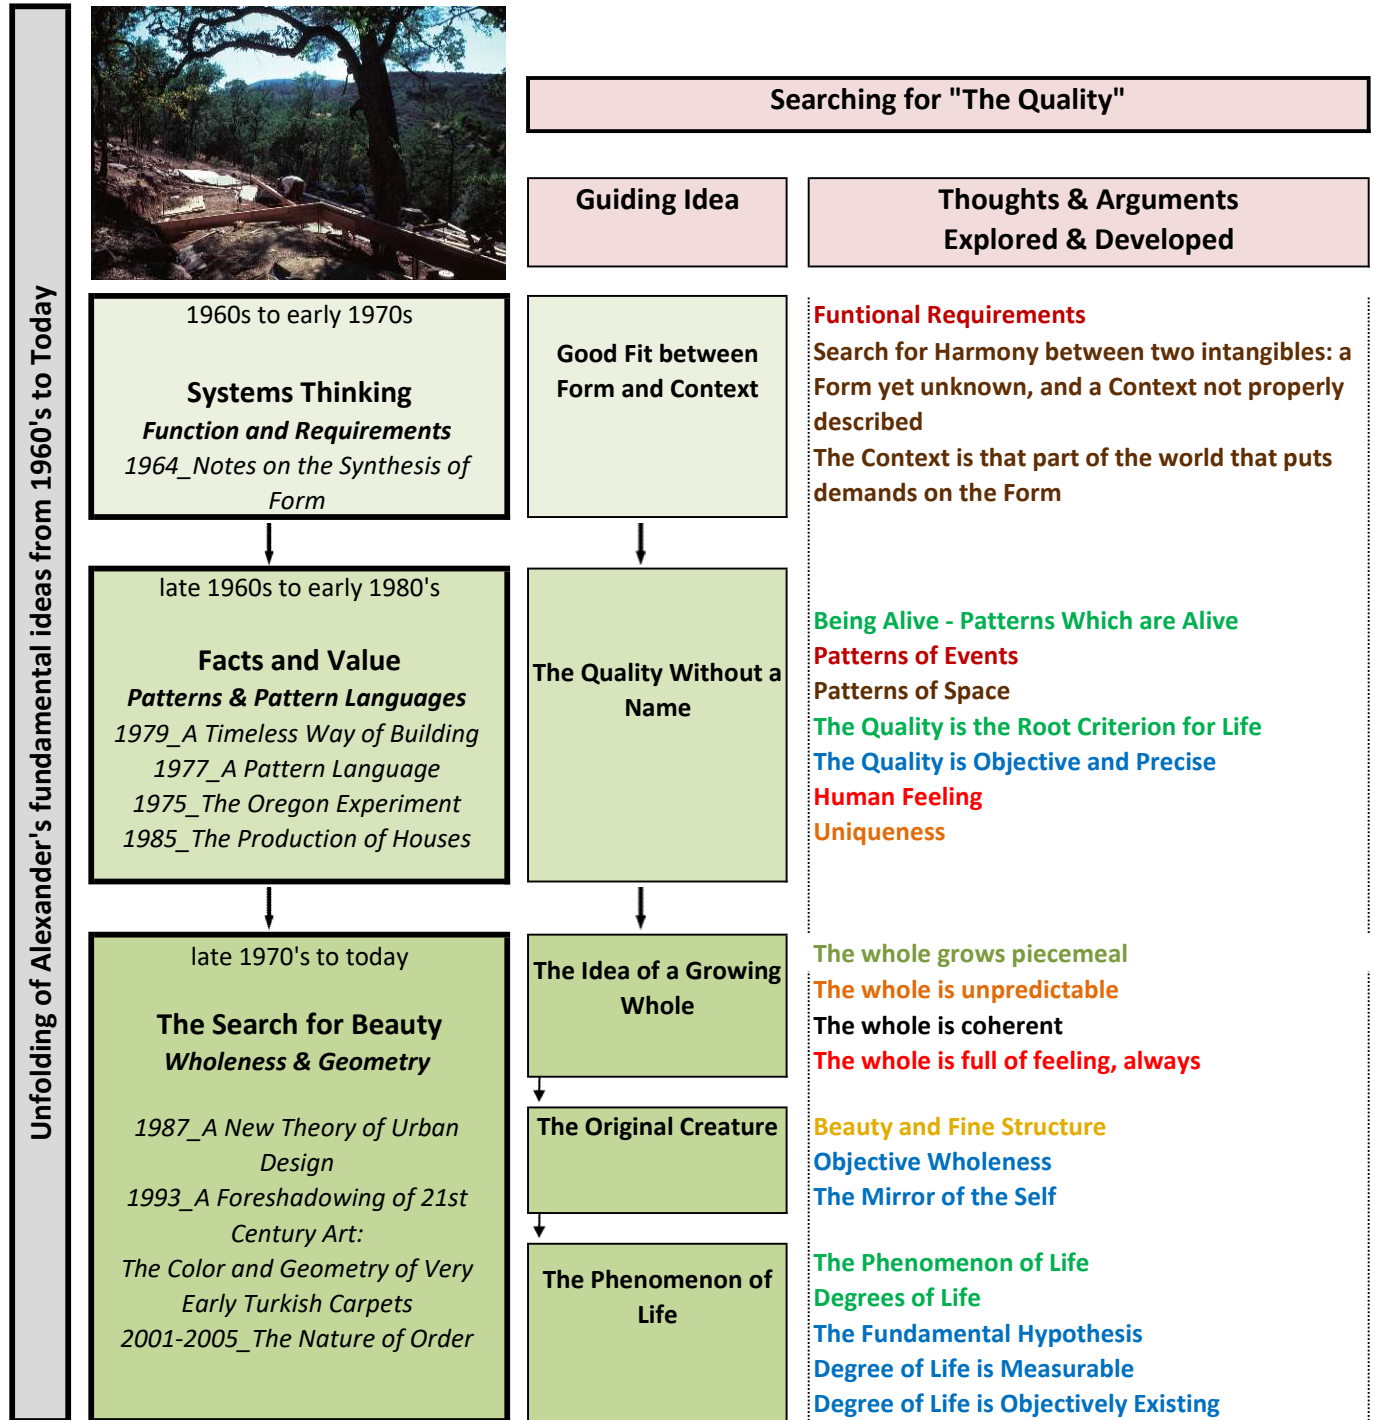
Unfolding of Alexander's fundamental ideas from 1960's to Today

Searching for "The Quality"

Guiding Idea

Thoughts & Arguments Explored & Developed

1960s to early 1970s

Systems Thinking

Function and Requirements

1964_Notes on the Synthesis of Form

Good Fit between Form and Context

Funtional Requirements

Search for Harmony between two intangibles: a Form yet unknown, and a Context not properly described

The Context is that part of the world that puts demands on the Form

late 1960s to early 1980's

Facts and Value

Patterns & Pattern Languages

1979_A Timeless Way of Building

1977_A Pattern Language

1975_The Oregon Experiment

1985_The Production of Houses

The Quality Without a Name

Being Alive - Patterns Which are Alive

Patterns of Events

Patterns of Space

The Quality is the Root Criterion for Life

The Quality is Objective and Precise

Human Feeling

Uniqueness

late 1970's to today

The Search for Beauty

Wholeness & Geometry

1987_A New Theory of Urban Design

1993_A Foreshadowing of 21st Century Art:

The Color and Geometry of Very Early Turkish Carpets

2001-2005_The Nature of Order

The Idea of a Growing Whole

The whole grows piecemeal

The whole is unpredictable

The whole is coherent

The whole is full of feeling, always

The Original Creature

Beauty and Fine Structure

Objective Wholeness

The Mirror of the Self

The Phenomenon of Life

The Phenomenon of Life

Degrees of Life

The Fundamental Hypothesis

Degree of Life is Measurable

Degree of Life is Objectively Existing